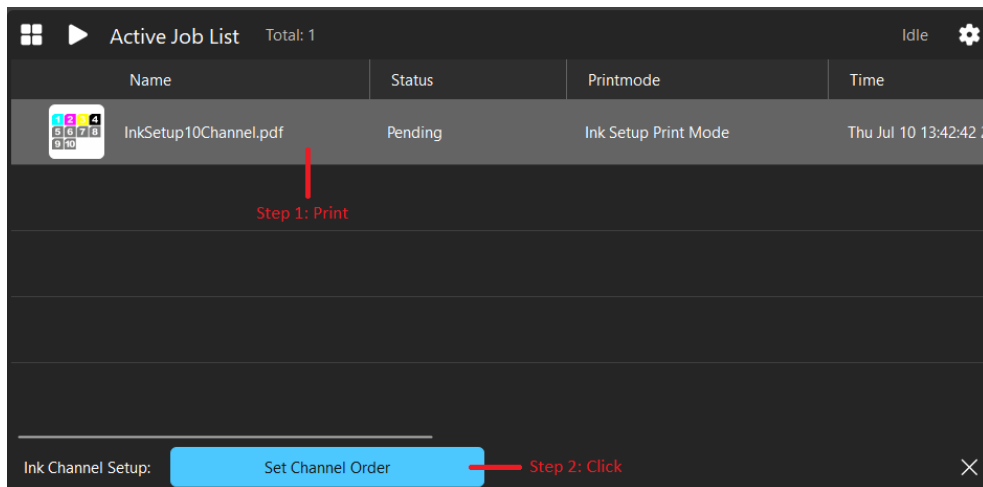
Active Job List Total: 1 Idle

| Name | Status | Printmode | Time |
|---|---|---|---|
| 1 2 3 4 5 6 7 8 9 10 InkSetup10Channel.pdf | Pending | Ink Setup Print Mode | Thu Jul 10 13:42:42 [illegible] |

Step 1: Print

Ink Channel Setup: Set Channel Order Step 2: Click